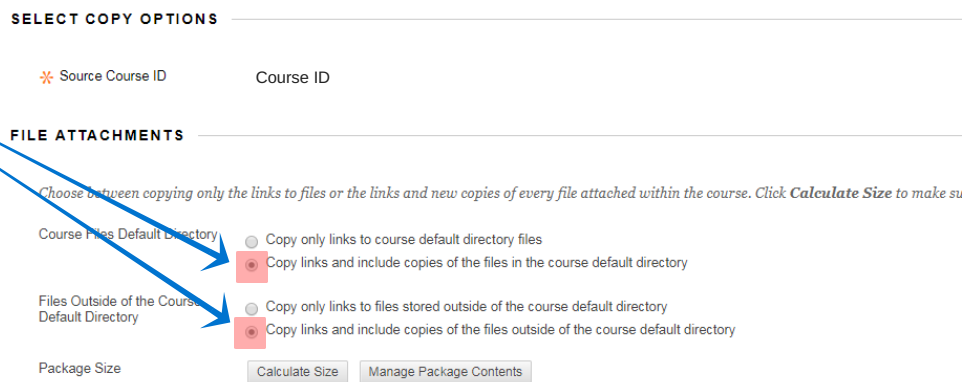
SELECT COPY OPTIONS

Source Course ID

Course ID

FILE ATTACHMENTS

Choose between copying only the links to files or the links and new copies of every file attached within the course. Click **Calculate Size** to make su

Course Files Default Directory

Copy only links to course default directory files

Copy links and include copies of the files in the course default directory

Files Outside of the Course Default Directory

Copy only links to files stored outside of the course default directory

Copy links and include copies of the files outside of the course default directory

Package Size

Calculate Size

Manage Package Contents